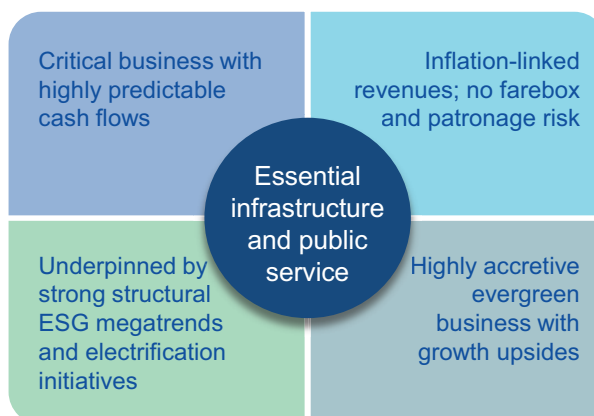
Critical business with highly predictable cash flows

Inflation-linked revenues; no farebox and patronage risk

Essential infrastructure and public service

Underpinned by strong structural ESG megatrends and electrification initiatives

Highly accretive evergreen business with growth upsides